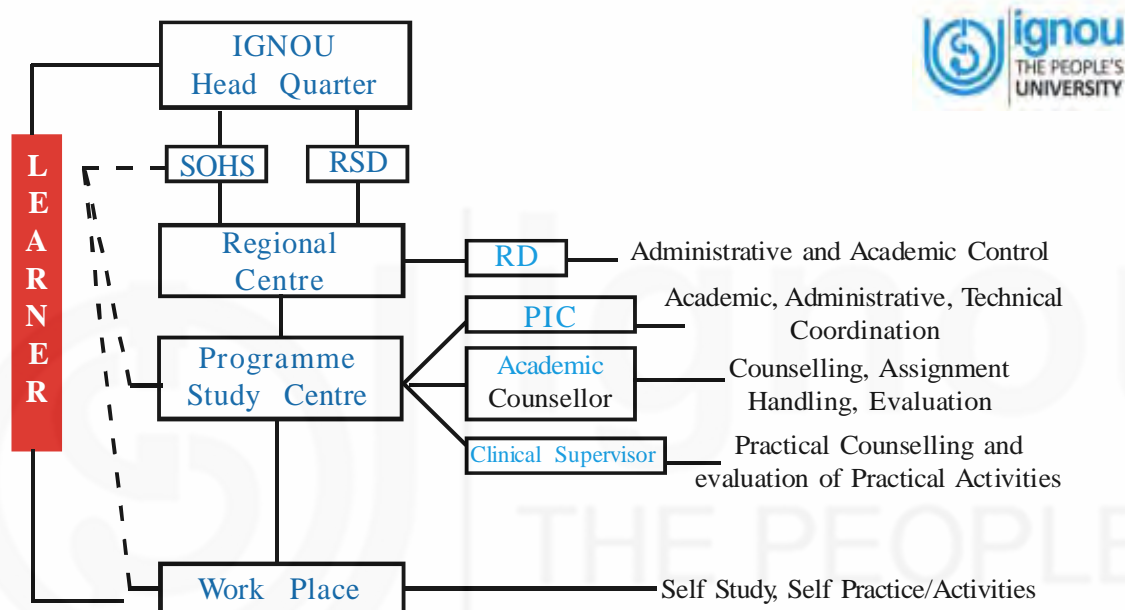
IGNOU
Head Quarter

ignou
THE PEOPLE'S
UNIVERSITY

L
E
A
R
N
E
R

SOHS

RSD

Regional Centre

RD

Administrative and Academic Control

PIC

Academic, Administrative, Technical Coordination

Programme Study Centre

Academic Counsellor

Counselling, Assignment Handling, Evaluation

Clinical Supervisor

Practical Counselling and evaluation of Practical Activities

Work Place

Self Study, Self Practice/Activities